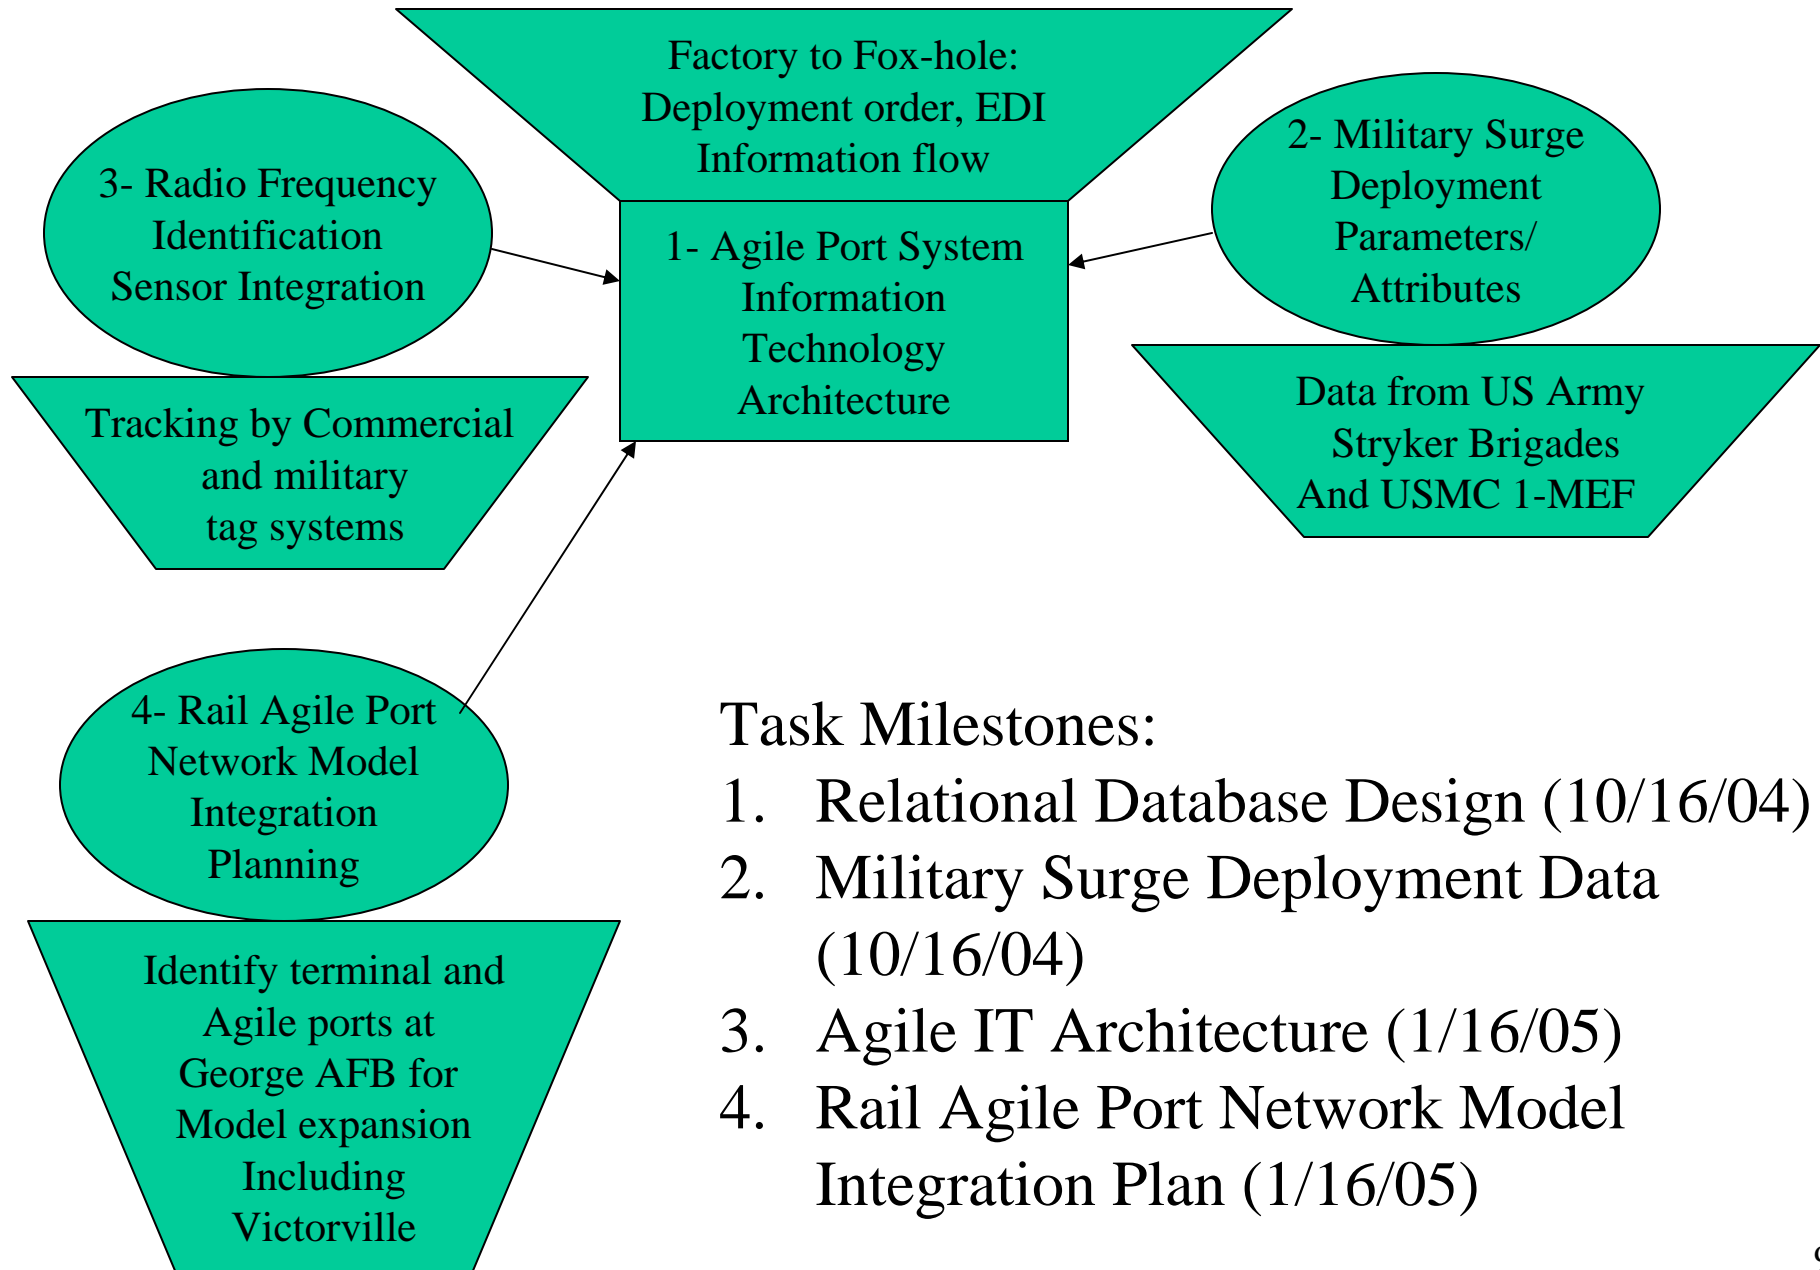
Factory to Fox-hole: Deployment order, EDI Information flow

3- Radio Frequency Identification Sensor Integration

1- Agile Port System Information Technology Architecture

2- Military Surge Deployment Parameters/ Attributes

Tracking by Commercial and military tag systems

Data from US Army Stryker Brigades And USMC 1-MEF

4- Rail Agile Port Network Model Integration Planning

Identify terminal and Agile ports at George AFB for Model expansion Including Victorville

Task Milestones:
1. Relational Database Design (10/16/04)
2. Military Surge Deployment Data (10/16/04)
3. Agile IT Architecture (1/16/05)
4. Rail Agile Port Network Model Integration Plan (1/16/05)